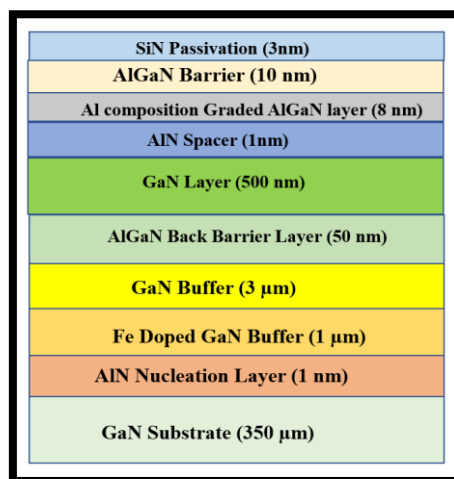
SiN Passivation (3nm)

AlGaN Barrier (10 nm)

Al composition Graded AlGaN layer (8 nm)

AlN Spacer (1nm)

GaN Layer (500 nm)

AlGaN Back Barrier Layer (50 nm)

GaN Buffer (3 μm)

Fe Doped GaN Buffer (1 μm)

AlN Nucleation Layer (1 nm)

GaN Substrate (350 μm)